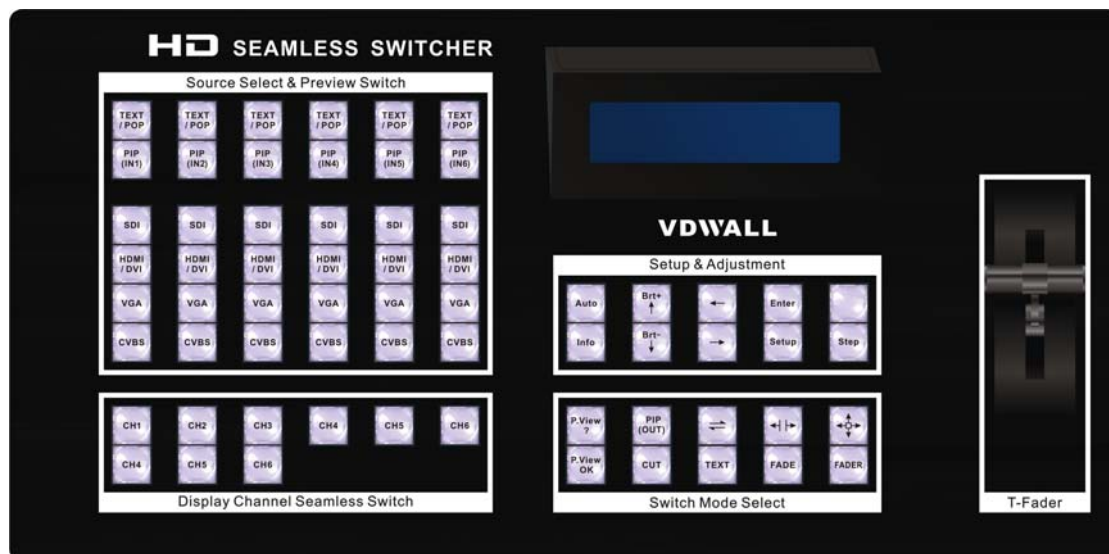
HD SEAMLESS SWITCHER

Source Select & Preview Switch

| TEXT / POP | TEXT / POP | TEXT / POP | TEXT / POP | TEXT / POP | TEXT / POP |
|---|---|---|---|---|---|
| PIP (IN1) | PIP (IN2) | PIP (IN3) | PIP (IN4) | PIP (IN5) | PIP (IN6) |
| SDI | SDI | SDI | SDI | SDI | SDI |
| HDMI / DVI | HDMI / DVI | HDMI / DVI | HDMI / DVI | HDMI / DVI | HDMI / DVI |
| VGA | VGA | VGA | VGA | VGA | VGA |
| CVBS | CVBS | CVBS | CVBS | CVBS | CVBS |

| CH1 | CH2 | CH3 | CH4 | CH5 | CH6 |
|---|---|---|---|---|---|
| CH4 | CH5 | CH6 | | | |

Display Channel Seamless Switch

VDWALL

Setup & Adjustment

| Auto | Brt+ ↑ | ← | Enter | |
|---|---|---|---|---|
| Info | Brt- ↓ | → | Setup | Step |

| P.View ? | PIP (OUT) | ⇌ | | |
|---|---|---|---|---|
| P.View OK | CUT | TEXT | FADE | FADER |

Switch Mode Select

T-Fader